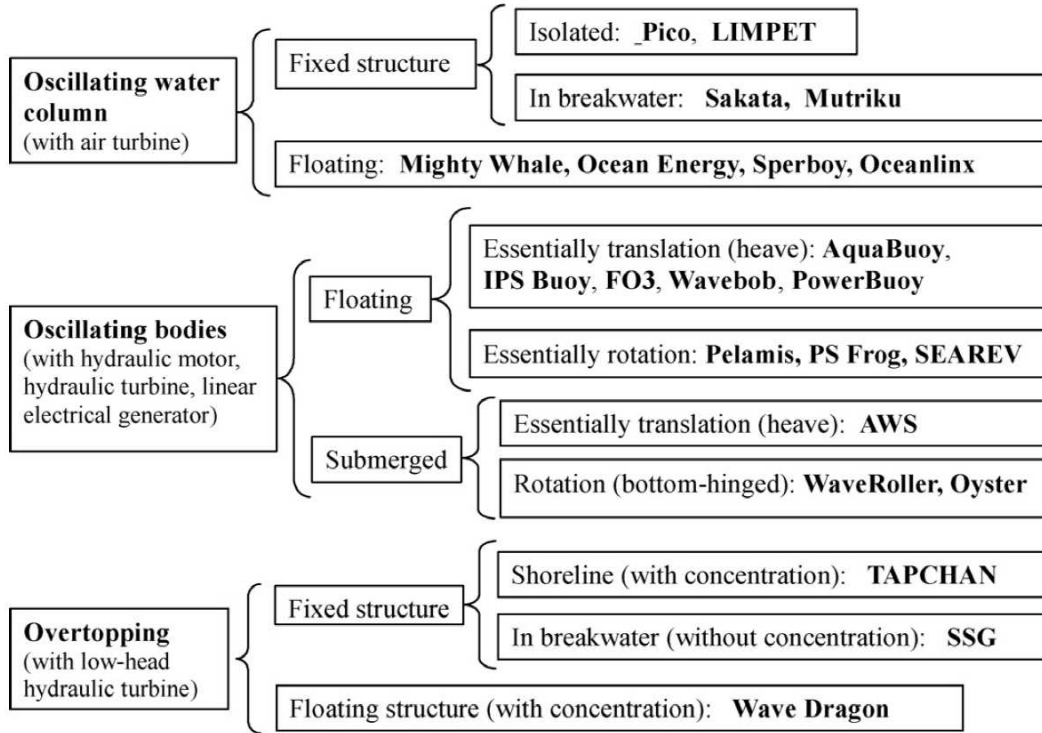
Oscillating water column
(with air turbine)

Fixed structure

Isolated: _Pico, LIMPET

In breakwater: Sakata, Mutriku

Floating: Mighty Whale, Ocean Energy, Sperboy, Oceanlinx

Oscillating bodies
(with hydraulic motor, hydraulic turbine, linear electrical generator)

Floating

Essentially translation (heave): AquaBuoy, IPS Buoy, FO3, Wavebob, PowerBuoy

Essentially rotation: Pelamis, PS Frog, SEAREV

Submerged

Essentially translation (heave): AWS

Rotation (bottom-hinged): WaveRoller, Oyster

Overtopping
(with low-head hydraulic turbine)

Fixed structure

Shoreline (with concentration): TAPCHAN

In breakwater (without concentration): SSG

Floating structure (with concentration): Wave Dragon